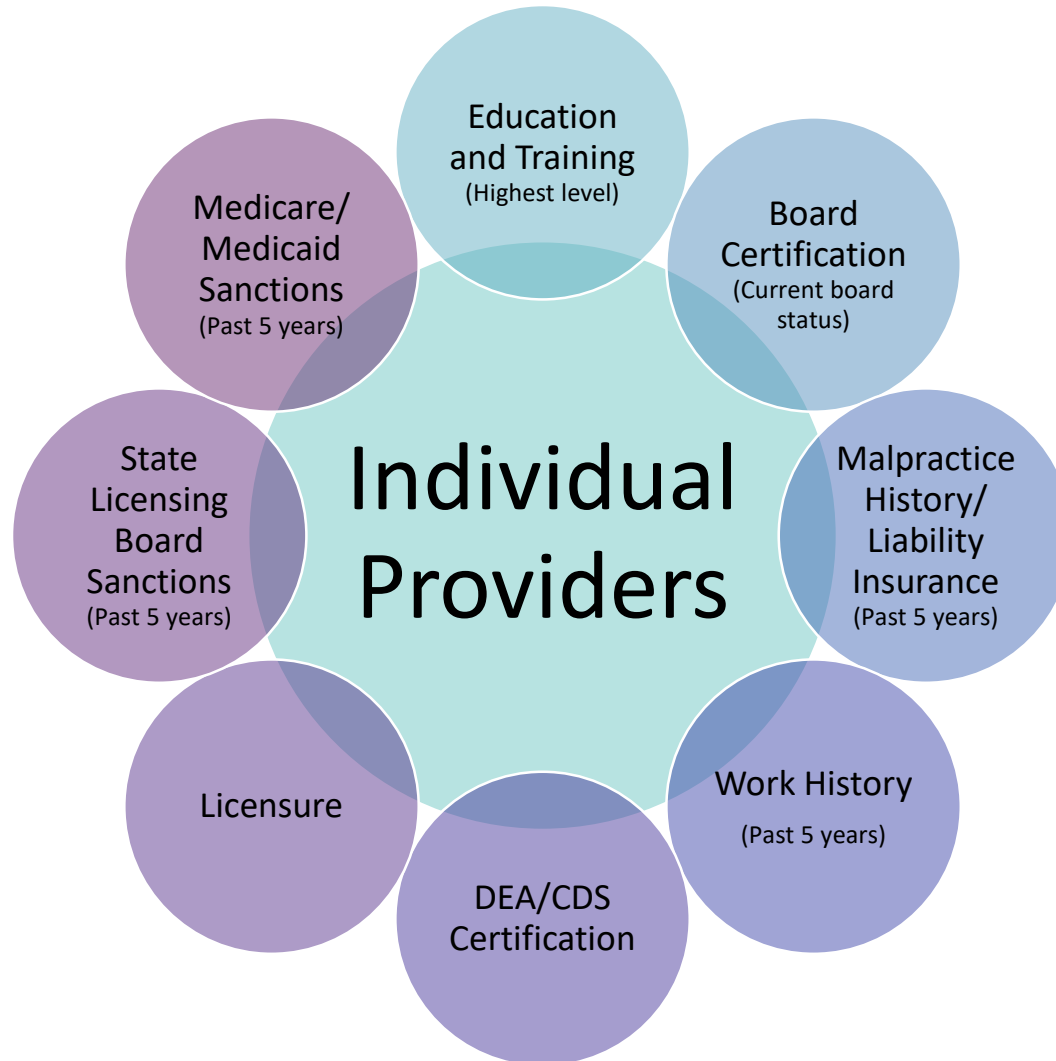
Individual Providers

Education and Training
(Highest level)

Board Certification
(Current board status)

Malpractice History/ Liability Insurance
(Past 5 years)

Work History
(Past 5 years)

DEA/CDS Certification

Licensure

State Licensing Board Sanctions
(Past 5 years)

Medicare/ Medicaid Sanctions
(Past 5 years)